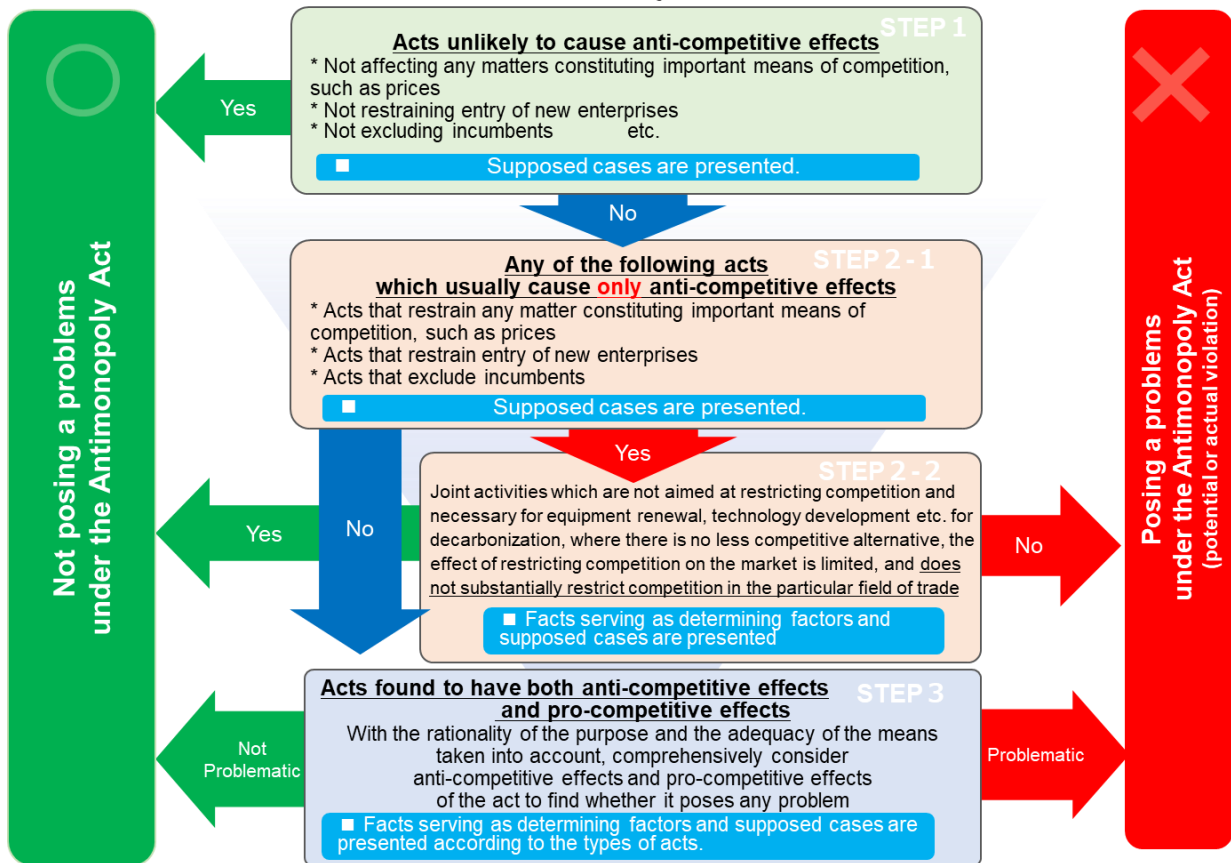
Not posing a problems under the Antimonopoly Act

STEP 1
Acts unlikely to cause anti-competitive effects
* Not affecting any matters constituting important means of competition, such as prices
* Not restraining entry of new enterprises
* Not excluding incumbents etc.
■ Supposed cases are presented.

Yes

No

STEP 2 - 1
Any of the following acts which usually cause only anti-competitive effects
* Acts that restrain any matter constituting important means of competition, such as prices
* Acts that restrain entry of new enterprises
* Acts that exclude incumbents
■ Supposed cases are presented.

Yes

No

STEP 2 - 2
Joint activities which are not aimed at restricting competition and necessary for equipment renewal, technology development etc. for decarbonization, where there is no less competitive alternative, the effect of restricting competition on the market is limited, and does not substantially restrict competition in the particular field of trade
■ Facts serving as determining factors and supposed cases are presented

Yes

No

STEP 3
Acts found to have both anti-competitive effects and pro-competitive effects
With the rationality of the purpose and the adequacy of the means taken into account, comprehensively consider anti-competitive effects and pro-competitive effects of the act to find whether it poses any problem
■ Facts serving as determining factors and supposed cases are presented according to the types of acts.

Not Problematic

Problematic

Posing a problems under the Antimonopoly Act (potential or actual violation)